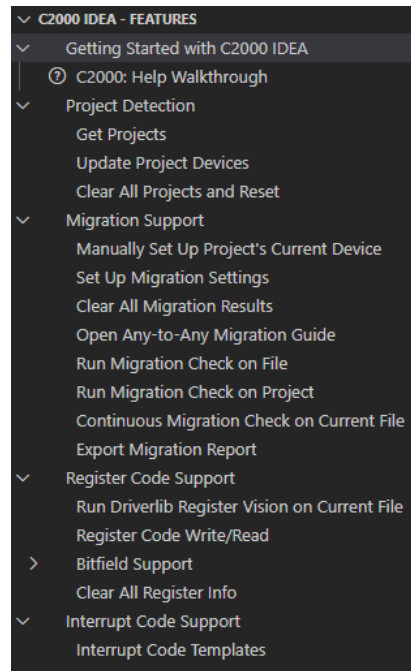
C2000 IDEA - FEATURES
Getting Started with C2000 IDEA
C2000: Help Walkthrough
Project Detection
Get Projects
Update Project Devices
Clear All Projects and Reset
Migration Support
Manually Set Up Project's Current Device
Set Up Migration Settings
Clear All Migration Results
Open Any-to-Any Migration Guide
Run Migration Check on File
Run Migration Check on Project
Continuous Migration Check on Current File
Export Migration Report
Register Code Support
Run Driverlib Register Vision on Current File
Register Code Write/Read
Bitfield Support
Clear All Register Info
Interrupt Code Support
Interrupt Code Templates